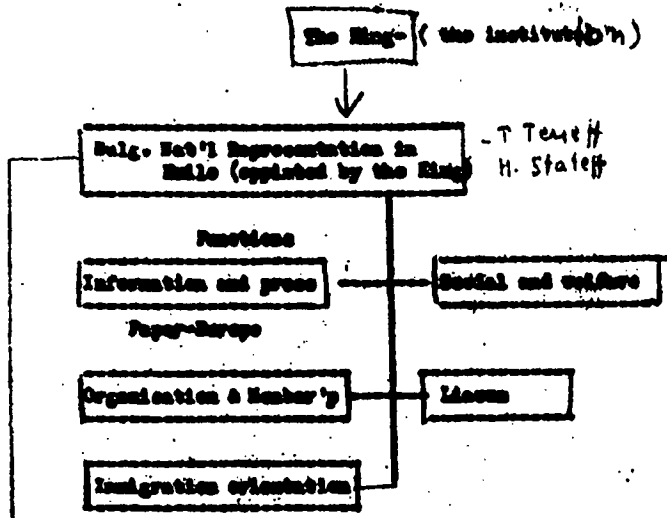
The King ( the institut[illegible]'n)

Bulg. Nat'l Representation in Italo (appinted by the King)

- T Teneff
H. Stateff

Functions

Information and press

Social and Welfare

Paper-Europe

Organization & Member'p

Liason

Immigration orientation